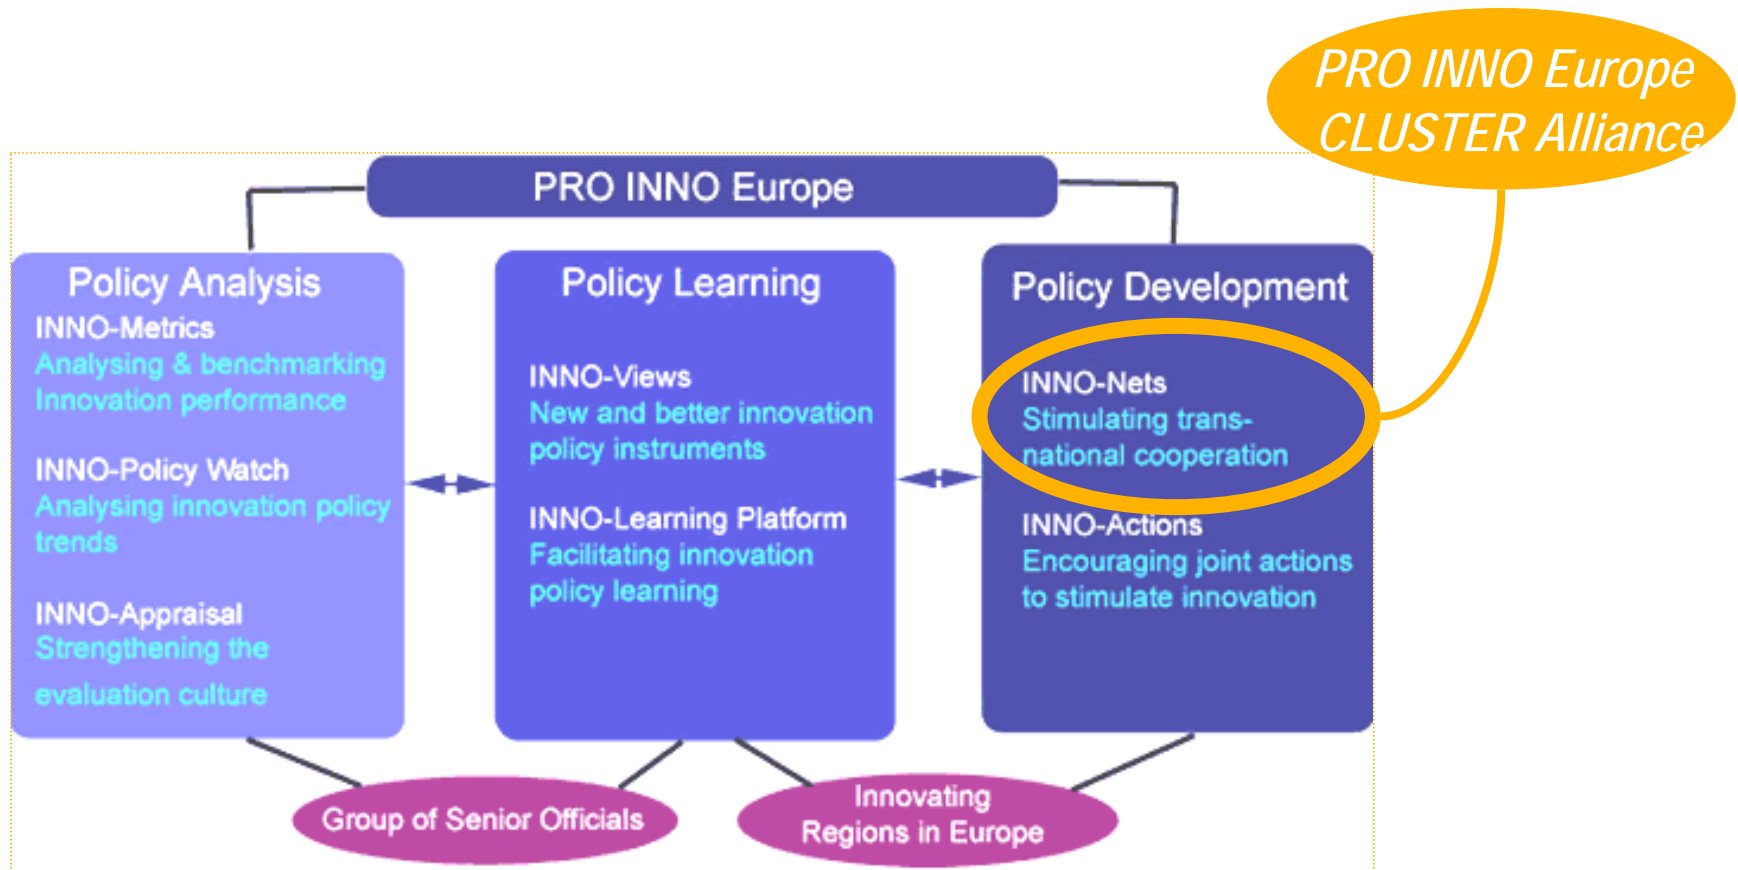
PRO INNO Europe CLUSTER Alliance

PRO INNO Europe

Policy Analysis
INNO-Metrics
Analysing & benchmarking Innovation performance

INNO-Policy Watch
Analysing innovation policy trends

INNO-Appraisal
Strengthening the evaluation culture

Policy Learning

INNO-Views
New and better innovation policy instruments

INNO-Learning Platform
Facilitating innovation policy learning

Policy Development

INNO-Nets
Stimulating trans-national cooperation

INNO-Actions
Encouraging joint actions to stimulate innovation

Group of Senior Officials

Innovating Regions in Europe